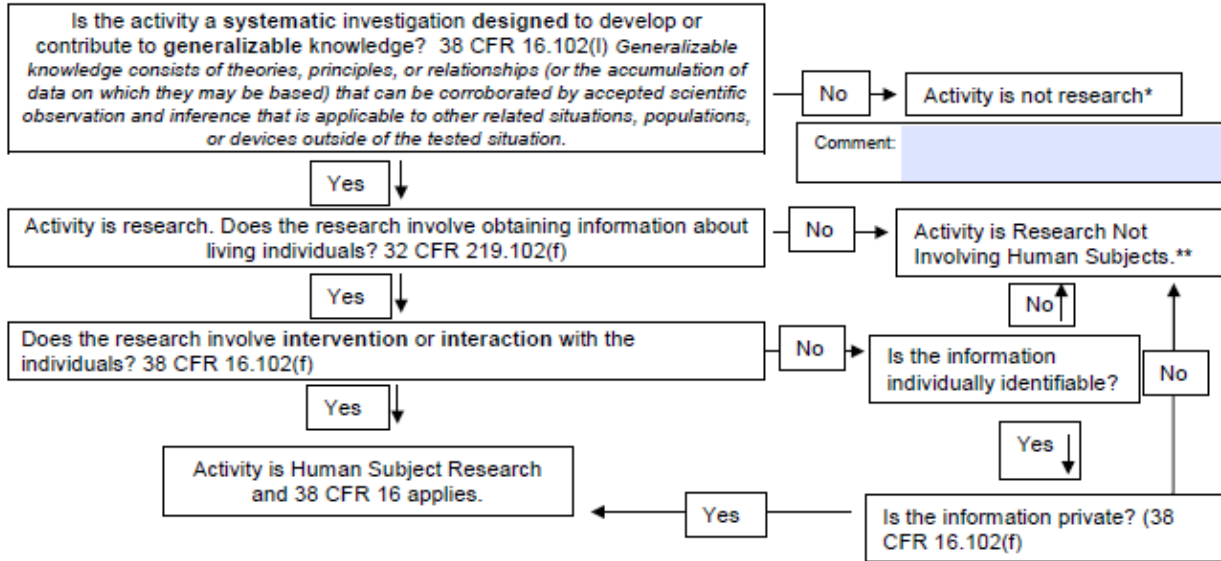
Is the activity a systematic investigation designed to develop or contribute to generalizable knowledge? 38 CFR 16.102(l) *Generalizable knowledge consists of theories, principles, or relationships (or the accumulation of data on which they may be based) that can be corroborated by accepted scientific observation and inference that is applicable to other related situations, populations, or devices outside of the tested situation.*

No

Activity is not research*

Comment:

Yes

Activity is research. Does the research involve obtaining information about living individuals? 32 CFR 219.102(f)

No

Activity is Research Not Involving Human Subjects.**

Yes

No

Does the research involve intervention or interaction with the individuals? 38 CFR 16.102(f)

No

Is the information individually identifiable?

No

Yes

Yes

Activity is Human Subject Research and 38 CFR 16 applies.

Yes

Is the information private? (38 CFR 16.102(f)